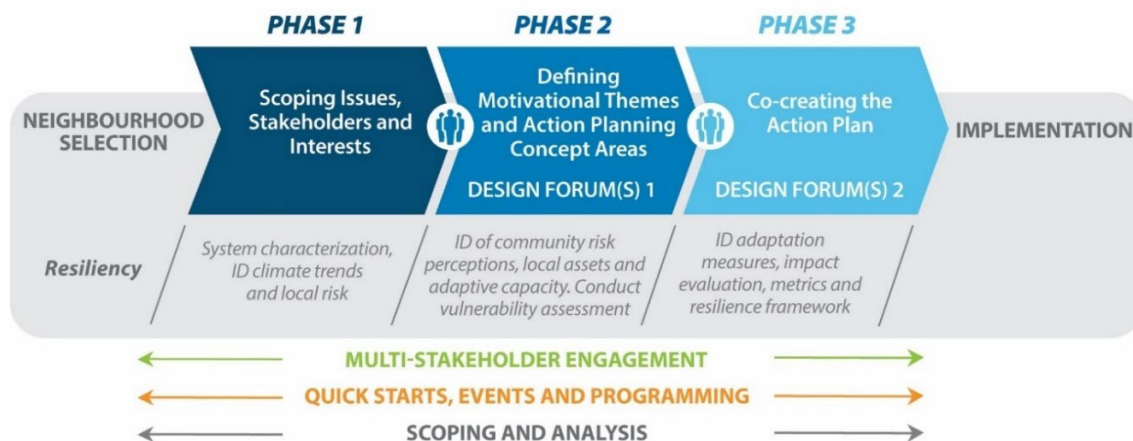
PHASE 1

PHASE 2

PHASE 3

NEIGHBOURHOOD SELECTION

Scoping Issues, Stakeholders and Interests

Defining Motivational Themes and Action Planning Concept Areas

DESIGN FORUM(S) 1

Co-creating the Action Plan

DESIGN FORUM(S) 2

IMPLEMENTATION

Resiliency

System characterization, ID climate trends and local risk

ID of community risk perceptions, local assets and adaptive capacity. Conduct vulnerability assessment

ID adaptation measures, impact evaluation, metrics and resilience framework

MULTI-STAKEHOLDER ENGAGEMENT

QUICK STARTS, EVENTS AND PROGRAMMING

SCOPING AND ANALYSIS